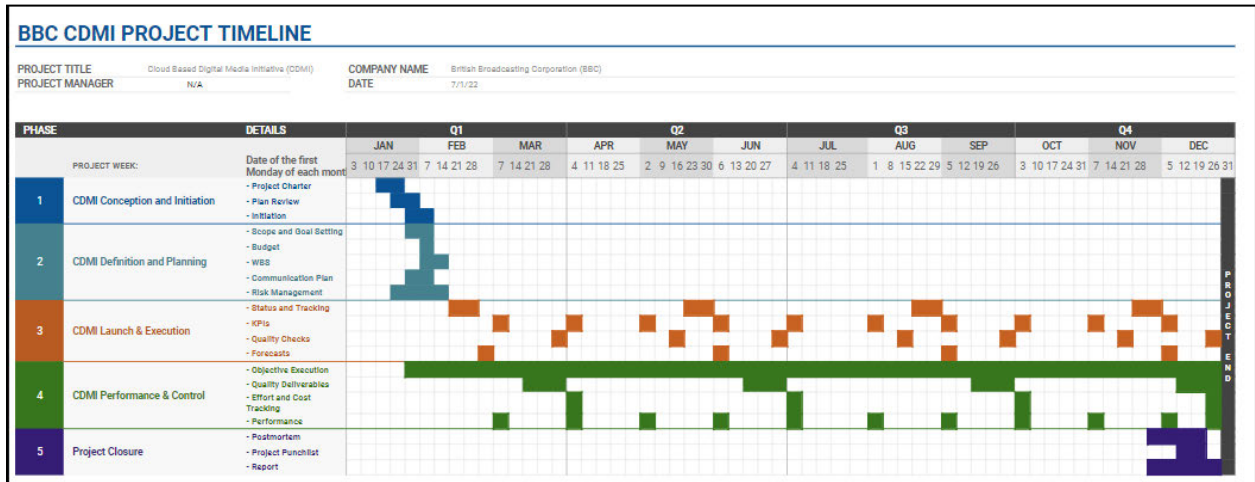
BBC CDMI PROJECT TIMELINE

PROJECT TITLE Cloud Based Digital Media Initiative (CDMI)
PROJECT MANAGER N/A
COMPANY NAME British Broadcasting Corporation (BBC)
DATE 7/1/22

| PHASE | | DETAILS | Q1 | | | Q2 | | | Q3 | | | Q4 | | |
|---|---|---|---|---|---|---|---|---|---|---|---|---|---|---|
| | | | JAN | FEB | MAR | APR | MAY | JUN | JUL | AUG | SEP | OCT | NOV | DEC |
| | PROJECT WEEK: | Date of the first Monday of each mont | 3 10 17 24 31 | 7 14 21 28 | 7 14 21 28 | 4 11 18 25 | 2 9 16 23 30 | 6 13 20 27 | 4 11 18 25 | 1 8 15 22 29 | 5 12 19 26 | 3 10 17 24 31 | 7 14 21 28 | 5 12 19 26 31 |
| 1 | CDMI Conception and Initiation | - Project Charter<br>- Plan Review<br>- Initiation | | | | | | | | | | | | |
| 2 | CDMI Definition and Planning | - Scope and Goal Setting<br>- Budget<br>- WBS<br>- Communication Plan<br>- Risk Management | | | | | | | | | | | | |
| 3 | CDMI Launch & Execution | - Status and Tracking<br>- KPIs<br>- Quality Checks<br>- Forecasts | | | | | | | | | | | | |
| 4 | CDMI Performance & Control | - Objective Execution<br>- Quality Deliverables<br>- Effort and Cost Tracking<br>- Performance | | | | | | | | | | | | |
| 5 | Project Closure | - Postmortem<br>- Project Punchlist<br>- Report | | | | | | | | | | | | |

PROJECT END